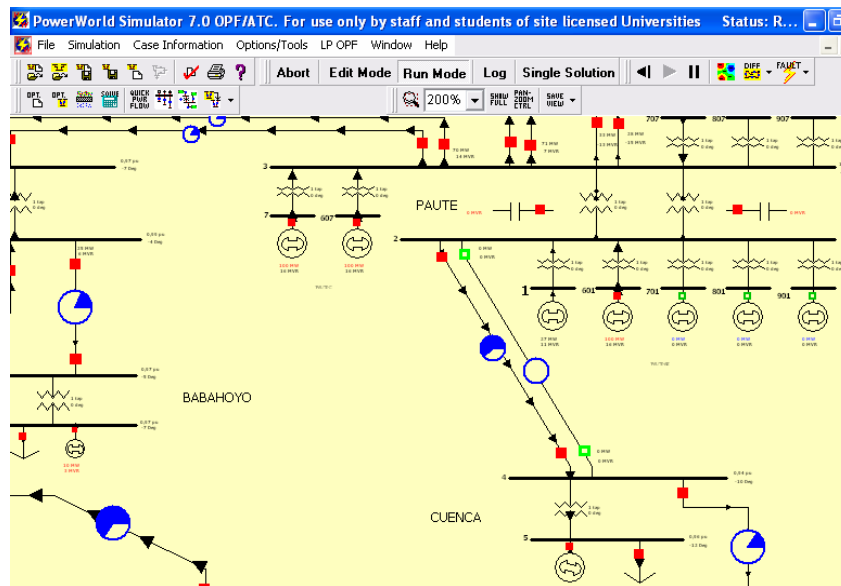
PowerWorld Simulator 7.0 OPF/ATC. For use only by staff and students of site licensed Universities Status: R...

File Simulation Case Information Options/Tools LP OPF Window Help

Abort Edit Mode Run Mode Log Single Solution

DIFF FAULT

OPT OPT QUICK PWR FLOW SOLVE 200% SHOW FULL PAN-ZOOM CTRL SAVE VIEW

707 807 907

3

PAUTE

7 607

2

1 601 701 801 901

BABAHOYO

4

CUENCA

5